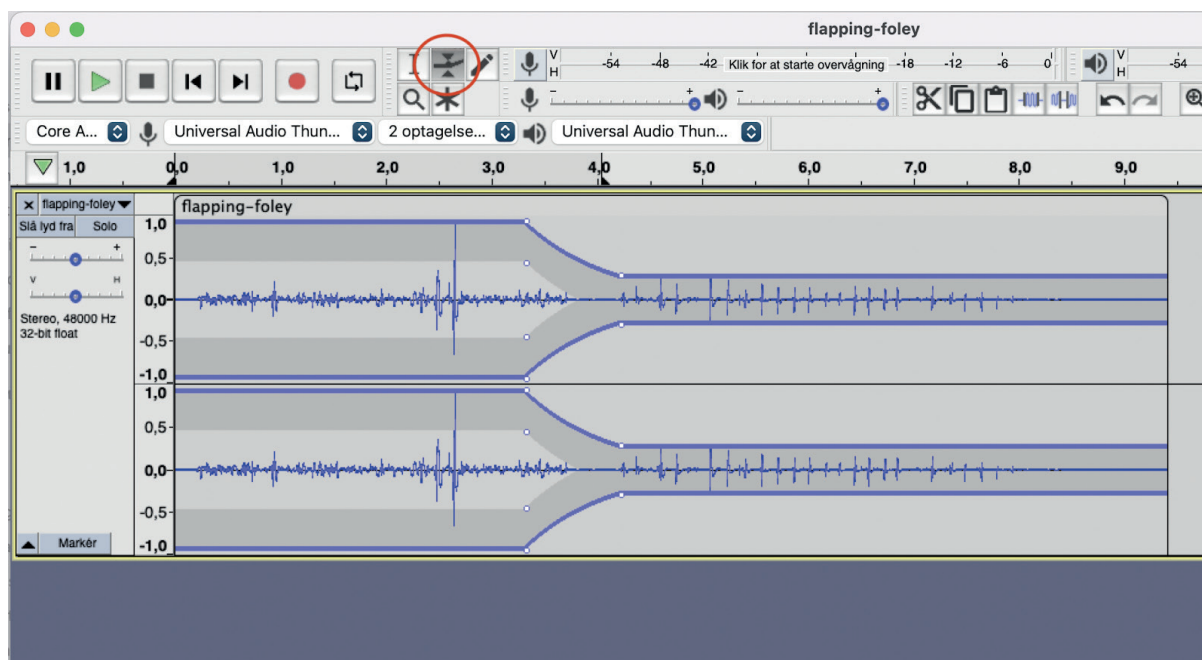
flapping-foley

V
H
-54 -48 -42 Klik for at starte overvågning -18 -12 -6 0
V
H
-54

Core A... Universal Audio Thun... 2 optagelse... Universal Audio Thun...

1,0 0,0 1,0 2,0 3,0 4,0 5,0 6,0 7,0 8,0 9,0

flapping-foley
Slå lyd fra Solo
-
+
V
H
Stereo, 48000 Hz
32-bit float
Markér

flapping-foley
1,0
0,5-
0,0-
-0,5-
-1,0
1,0
0,5-
0,0-
-0,5-
-1,0